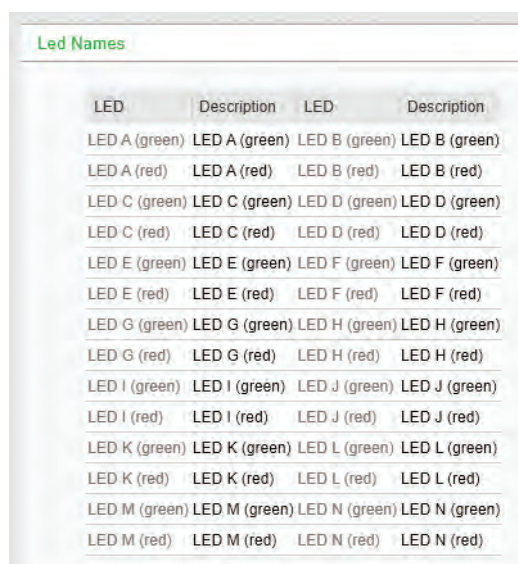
Led Names

| LED | Description | LED | Description |
|---|---|---|---|
| LED A (green) | LED A (green) | LED B (green) | LED B (green) |
| LED A (red) | LED A (red) | LED B (red) | LED B (red) |
| LED C (green) | LED C (green) | LED D (green) | LED D (green) |
| LED C (red) | LED C (red) | LED D (red) | LED D (red) |
| LED E (green) | LED E (green) | LED F (green) | LED F (green) |
| LED E (red) | LED E (red) | LED F (red) | LED F (red) |
| LED G (green) | LED G (green) | LED H (green) | LED H (green) |
| LED G (red) | LED G (red) | LED H (red) | LED H (red) |
| LED I (green) | LED I (green) | LED J (green) | LED J (green) |
| LED I (red) | LED I (red) | LED J (red) | LED J (red) |
| LED K (green) | LED K (green) | LED L (green) | LED L (green) |
| LED K (red) | LED K (red) | LED L (red) | LED L (red) |
| LED M (green) | LED M (green) | LED N (green) | LED N (green) |
| LED M (red) | LED M (red) | LED N (red) | LED N (red) |